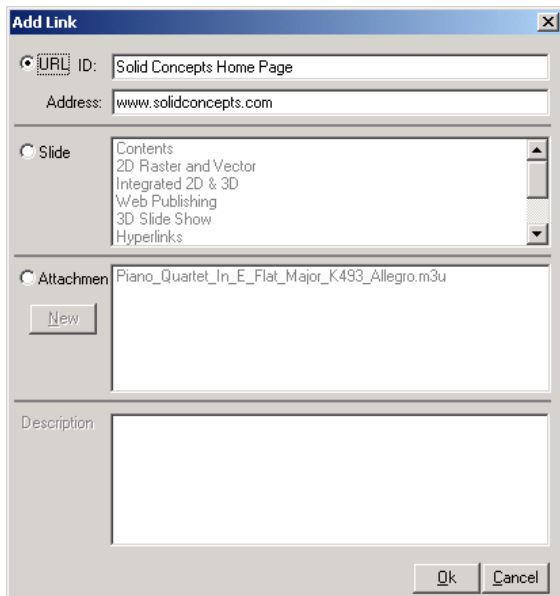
Add Link

URL ID: Solid Concepts Home Page

Address: www.solidconcepts.com

Slide

Contents
2D Raster and Vector
Integrated 2D & 3D
Web Publishing
3D Slide Show
Hyperlinks

Attachmen

Piano_Quartet_In_E_Flat_Major_K493_Allegro.m3u

New

Description

Ok

Cancel